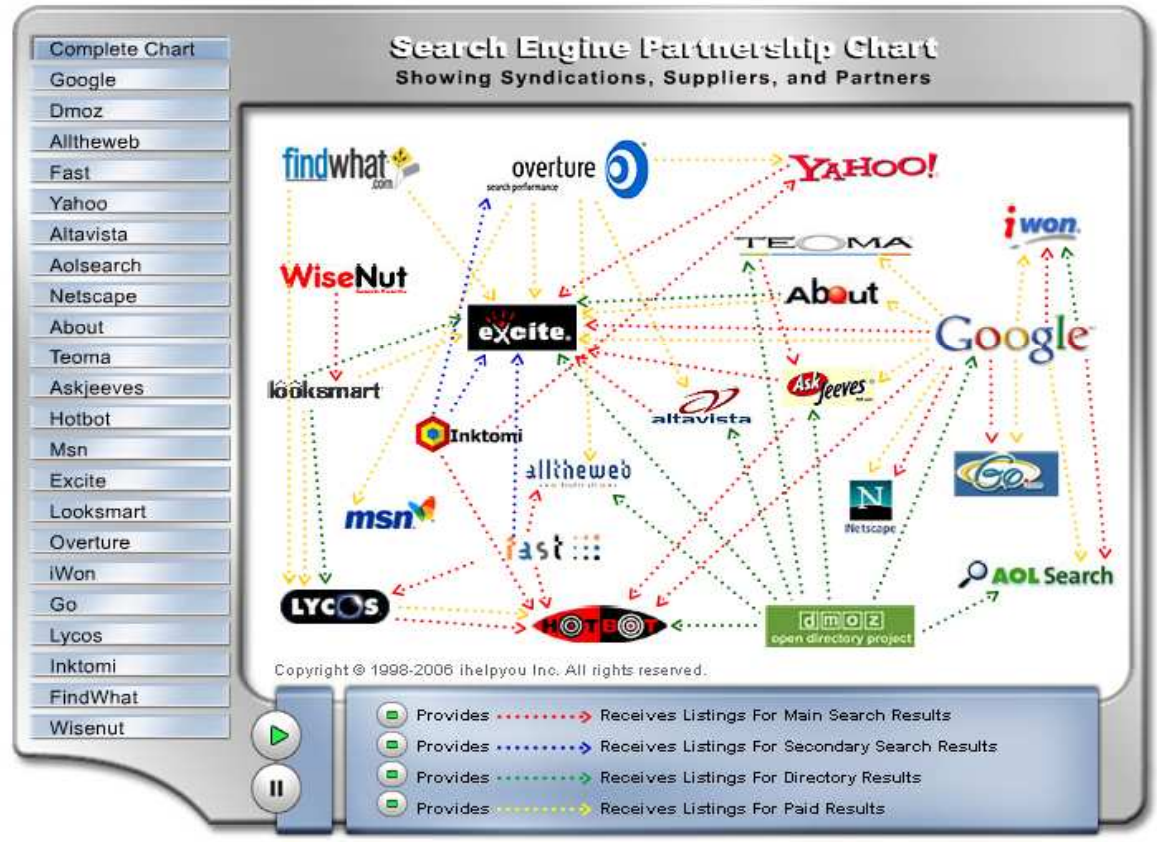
Complete Chart
Google
Dmoz
Alltheweb
Fast
Yahoo
Altavista
Aolsearch
Netscape
About
Teoma
Askjeeves
Hotbot
Msn
Excite
Looksmart
Overture
iWon
Go
Lycos
Inktomi
FindWhat
Wisenut

Search Engine Partnership Chart
Showing Syndications, Suppliers, and Partners

findwhat.com
overture
search performance
YAHOO!
iwon
TEOMA
WiseNut
About
excite
Google
looksmart
Inktomi
altavista
Ask Jeeves
alltheweb
msn
Netscape
fast
AOL Search
LYCOS
HOTBOT
dmoz
open directory project

Copyright © 1998-2006 ihelpyou Inc. All rights reserved.

Provides Receives Listings For Main Search Results
Provides Receives Listings For Secondary Search Results
Provides Receives Listings For Directory Results
Provides Receives Listings For Paid Results